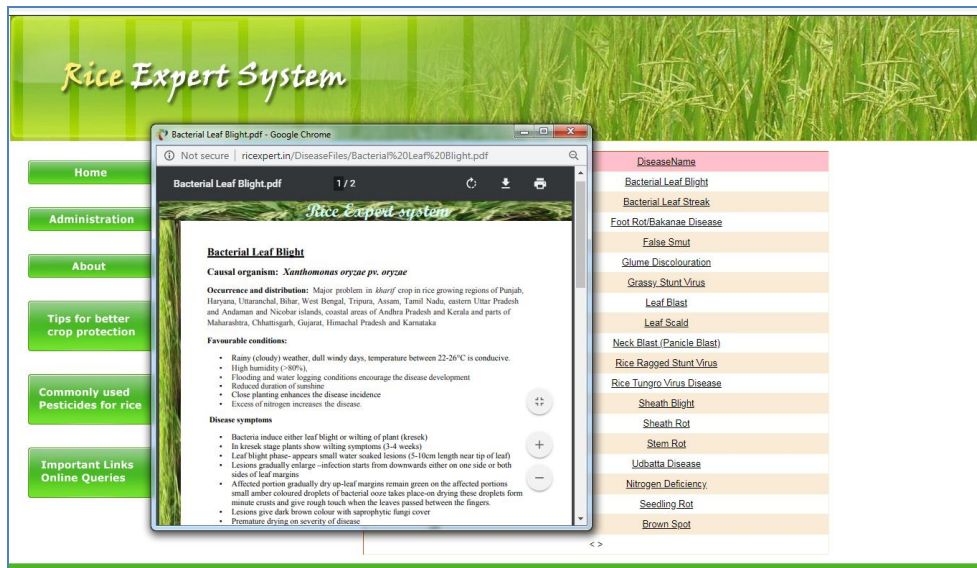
Rice Expert System

Home

Administration

About

Tips for better crop protection

Commonly used Pesticides for rice

Important Links Online Queries

Bacterial Leaf Blight.pdf - Google Chrome

Not secure | ricexpert.in/DiseaseFiles/Bacterial%20Leaf%20Blight.pdf

Bacterial Leaf Blight.pdf 1 / 2

Rice Expert system

Bacterial Leaf Blight

Causal organism: *Xanthomonas oryzae pv. oryzae*

Occurrence and distribution: Major problem in *kharif* crop in rice growing regions of Punjab, Haryana, Uttaranchal, Bihar, West Bengal, Tripura, Assam, Tamil Nadu, eastern Uttar Pradesh and Andaman and Nicobar islands, coastal areas of Andhra Pradesh and Kerala and parts of Maharashtra, Chhattisgarh, Gujarat, Himachal Pradesh and Karnataka

Favourable conditions:

- Rainy (cloudy) weather, dull windy days, temperature between 22-26°C is conducive.
- High humidity (>80%),
- Flooding and water logging conditions encourage the disease development
- Reduced duration of sunshine
- Close planting enhances the disease incidence
- Excess of nitrogen increases the disease.

Disease symptoms

- Bacteria induce either leaf blight or wilting of plant (kresek)
- In kresek stage plants show wilting symptoms (3-4 weeks)
- Leaf blight phase- appears small water soaked lesions (5-10cm length near tip of leaf)
- Lesions gradually enlarge –infection starts from downwards either on one side or both sides of leaf margins
- Affected portion gradually dry up-leaf margins remain green on the affected portions small amber coloured droplets of bacterial ooze takes place-on drying these droplets form minute crusts and give rough touch when the leaves passed between the fingers.
- Lesions give dark brown colour with saprophytic fungi cover
- Premature drying on severity of disease

| DiseaseName |
|---|
| Bacterial Leaf Blight |
| Bacterial Leaf Streak |
| Foot Rot/Bakanae Disease |
| False Smut |
| Glume Discolouration |
| Grassy Stunt Virus |
| Leaf Blast |
| Leaf Scald |
| Neck Blast (Panicle Blast) |
| Rice Ragged Stunt Virus |
| Rice Tungro Virus Disease |
| Sheath Blight |
| Sheath Rot |
| Stem Rot |
| Udbatta Disease |
| Nitrogen Deficiency |
| Seedling Rot |
| Brown Spot |

< >